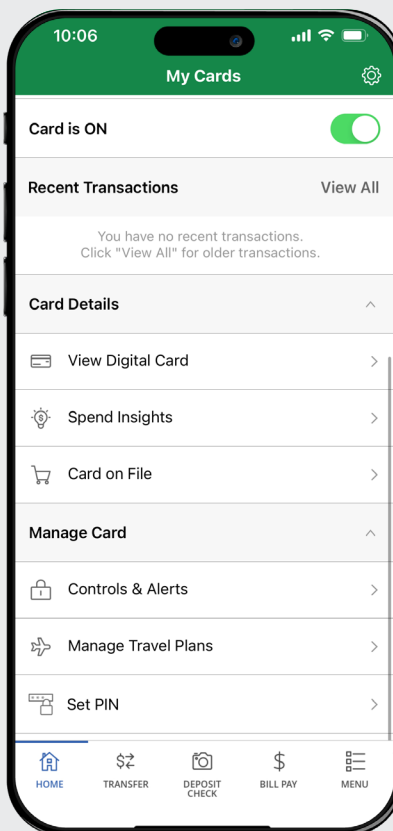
10:06

My Cards

Card is ON

Recent Transactions

View All

You have no recent transactions.
Click "View All" for older transactions.

Card Details

View Digital Card

Spend Insights

Card on File

Manage Card

Controls & Alerts

Manage Travel Plans

Set PIN

HOME

TRANSFER

DEPOSIT CHECK

BILL PAY

MENU